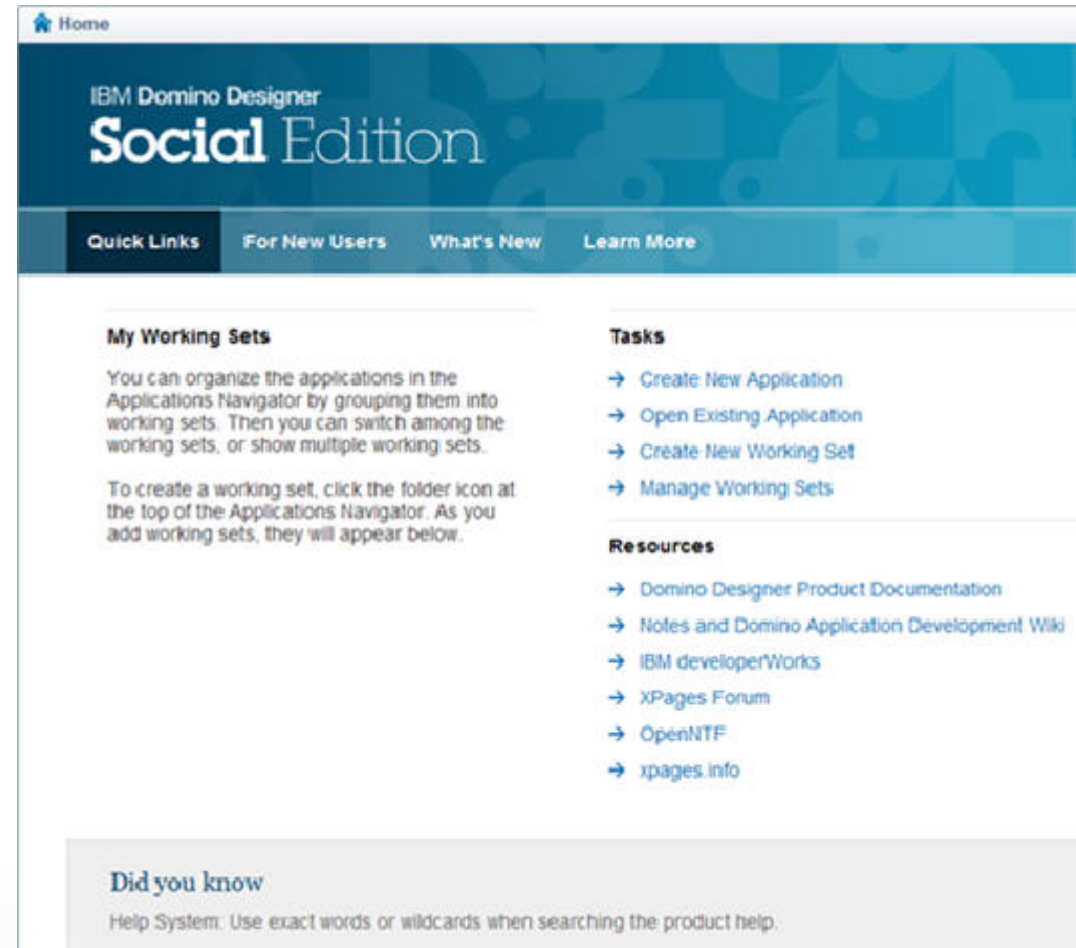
Home

IBM Domino Designer
Social Edition

Quick Links For New Users What's New Learn More

My Working Sets

You can organize the applications in the Applications Navigator by grouping them into working sets. Then you can switch among the working sets, or show multiple working sets.

To create a working set, click the folder icon at the top of the Applications Navigator. As you add working sets, they will appear below.

Tasks

→ Create New Application
→ Open Existing Application
→ Create New Working Set
→ Manage Working Sets

Resources

→ Domino Designer Product Documentation
→ Notes and Domino Application Development Wiki
→ IBM developerWorks
→ XPages Forum
→ OpenNTF
→ xpages.info

Did you know

Help System: Use exact words or wildcards when searching the product help.